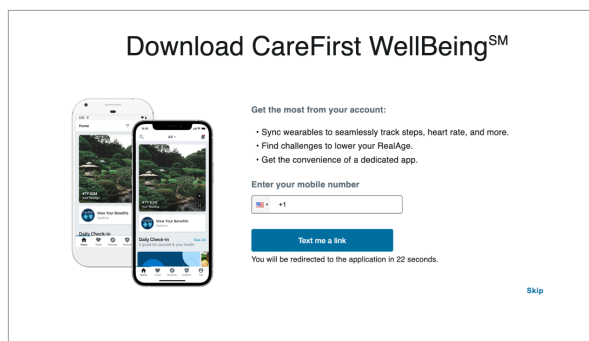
Download CareFirst WellBeing$^{SM}$

Home

View Your Benefits

Daily Check-in

All

View Your Benefits

Daily Check-in

See All

Get the most from your account:

• Sync wearables to seamlessly track steps, heart rate, and more.
• Find challenges to lower your RealAge.
• Get the convenience of a dedicated app.

Enter your mobile number

+1

Text me a link

You will be redirected to the application in 22 seconds.

Skip